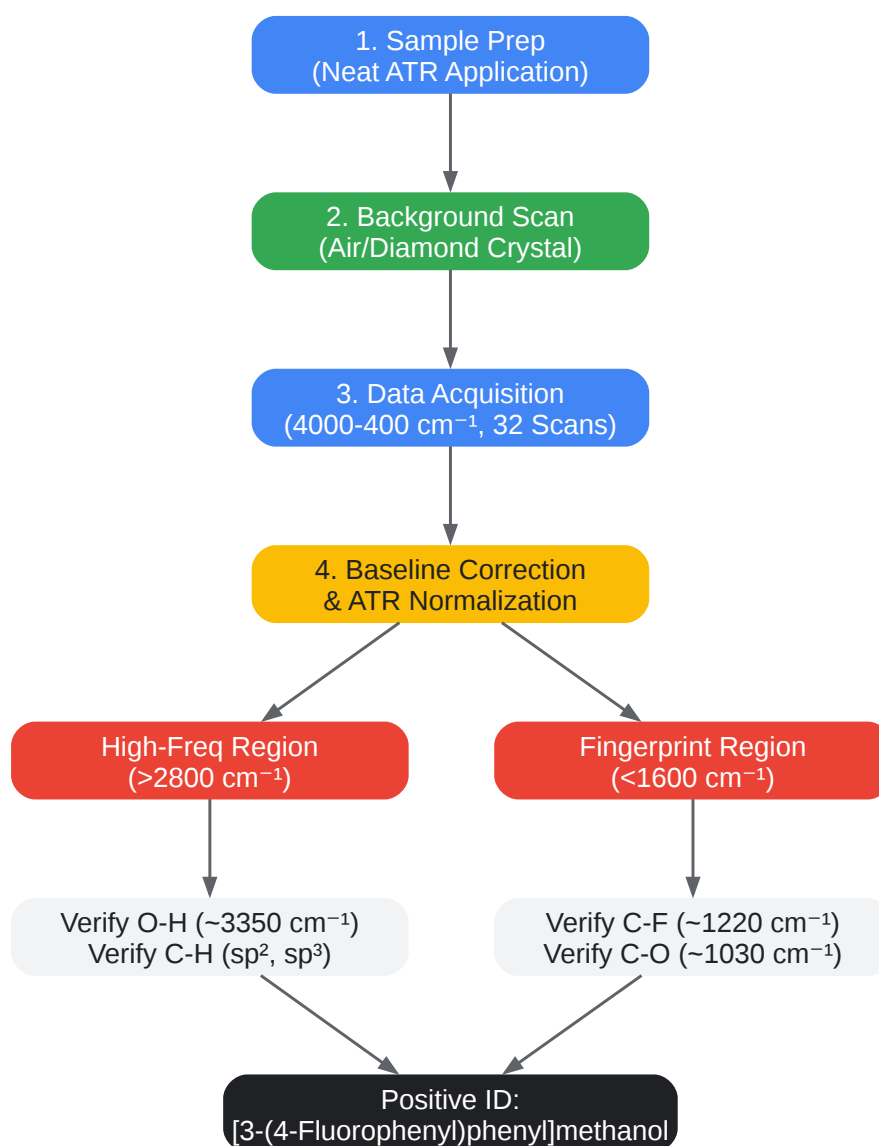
1. Sample Prep
(Neat ATR Application)

2. Background Scan
(Air/Diamond Crystal)

3. Data Acquisition
(4000-400 cm$^{-1}$, 32 Scans)

4. Baseline Correction
& ATR Normalization

High-Freq Region
(>2800 cm$^{-1}$)

Fingerprint Region
(<1600 cm$^{-1}$)

Verify O-H (~3350 cm$^{-1}$)
Verify C-H (sp$^2$, sp$^3$)

Verify C-F (~1220 cm$^{-1}$)
Verify C-O (~1030 cm$^{-1}$)

Positive ID:
[3-(4-Fluorophenyl)phenyl]methanol